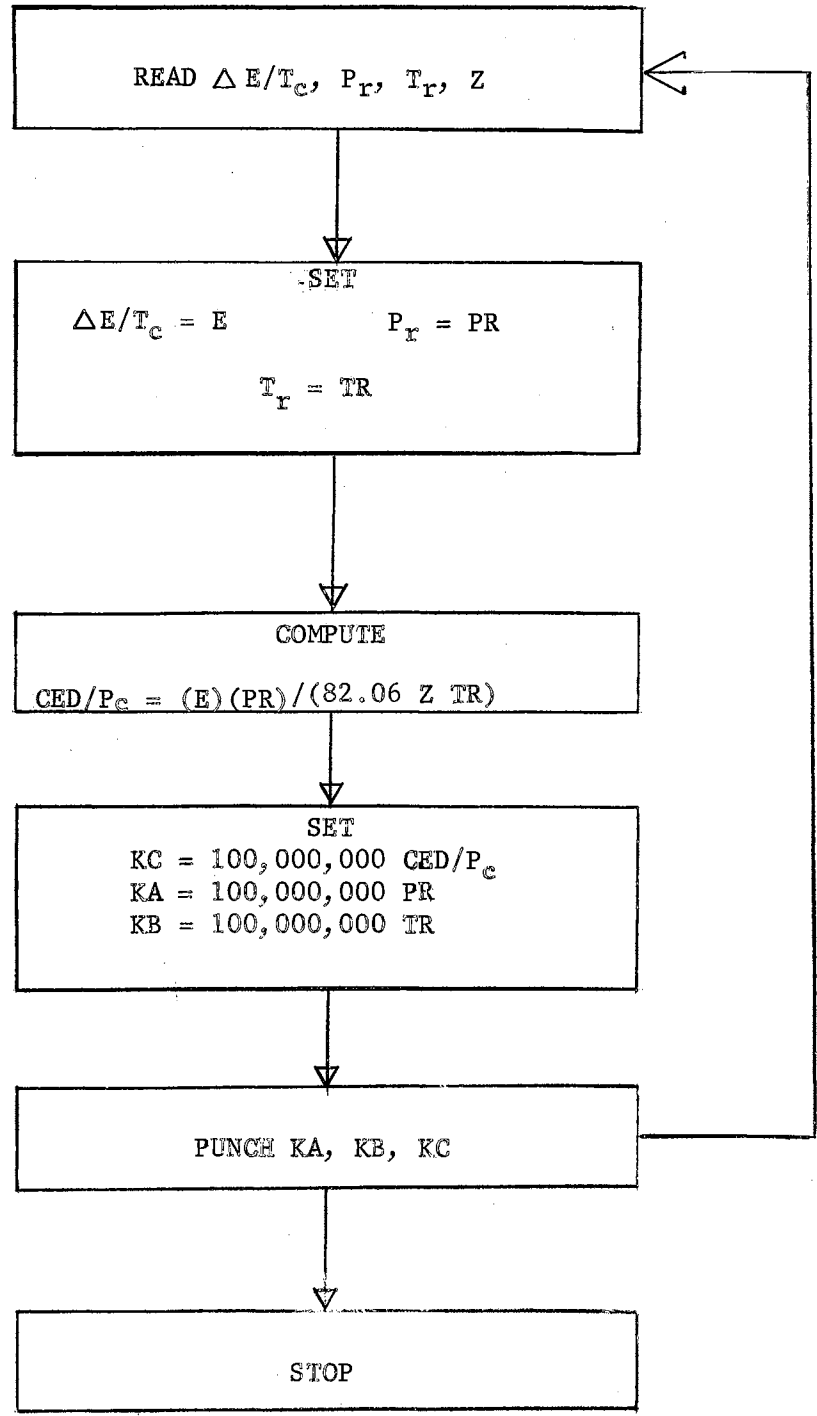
READ $\Delta E/T_c$, $P_r$, $T_r$, Z

SET

$\Delta E/T_c$ = E $P_r$ = PR

$T_r$ = TR

COMPUTE

$CED/P_c$ = (E)(PR)/(82.06 Z TR)

SET

KC = 100,000,000 $CED/P_c$

KA = 100,000,000 PR

KB = 100,000,000 TR

PUNCH KA, KB, KC

STOP